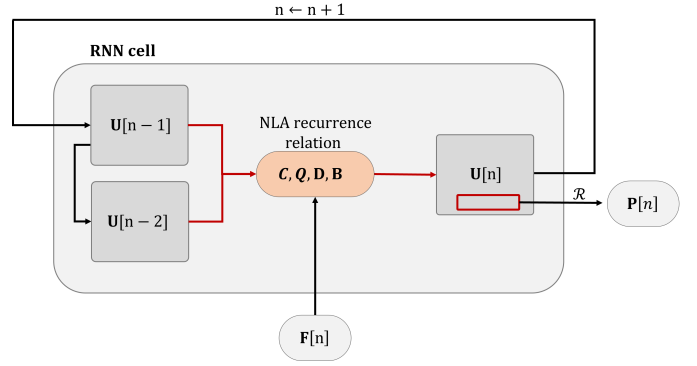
$\mathrm{n} \leftarrow \mathrm{n}+1$

RNN cell

$\mathbf{U}[\mathrm{n}-1]$

$\mathbf{U}[\mathrm{n}-2]$

NLA recurrence relation

$\boldsymbol{C}, \boldsymbol{Q}, \mathbf{D}, \mathbf{B}$

$\mathbf{U}[\mathrm{n}]$

$\mathcal{R}$

$\mathbf{P}[n]$

$\mathbf{F}[\mathrm{n}]$